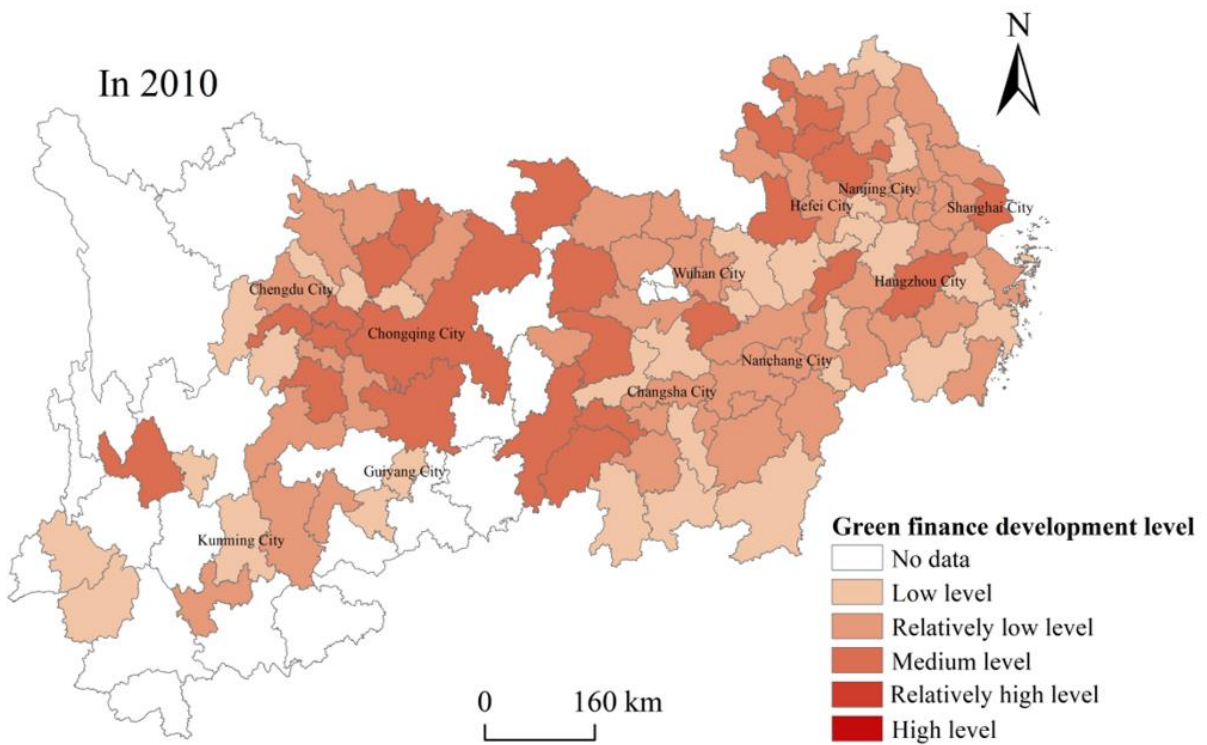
In 2010

N

Nanjing City
Hefei City
Shanghai City
Chengdu City
Wuhan City
Hangzhou City
Chongqing City
Nanchang City
Changsha City
Guiyang City
Kunming City

Green finance development level
No data
Low level
Relatively low level
Medium level
Relatively high level
High level

0 160 km